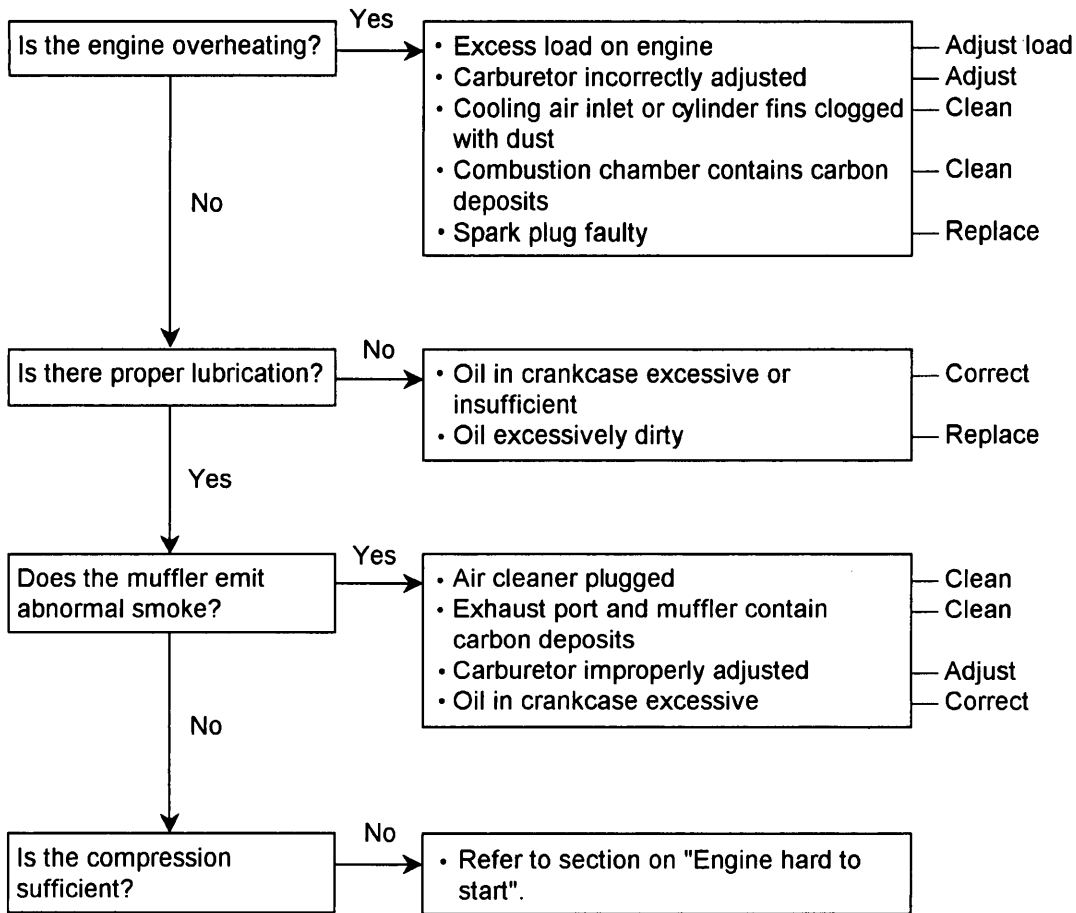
Is the engine overheating?

Yes

• Excess load on engine — Adjust load
• Carburetor incorrectly adjusted — Adjust
• Cooling air inlet or cylinder fins clogged with dust — Clean
• Combustion chamber contains carbon deposits — Clean
• Spark plug faulty — Replace

No

Is there proper lubrication?

No

• Oil in crankcase excessive or insufficient — Correct
• Oil excessively dirty — Replace

Yes

Does the muffler emit abnormal smoke?

Yes

• Air cleaner plugged — Clean
• Exhaust port and muffler contain carbon deposits — Clean
• Carburetor improperly adjusted — Adjust
• Oil in crankcase excessive — Correct

No

Is the compression sufficient?

No

• Refer to section on "Engine hard to start".